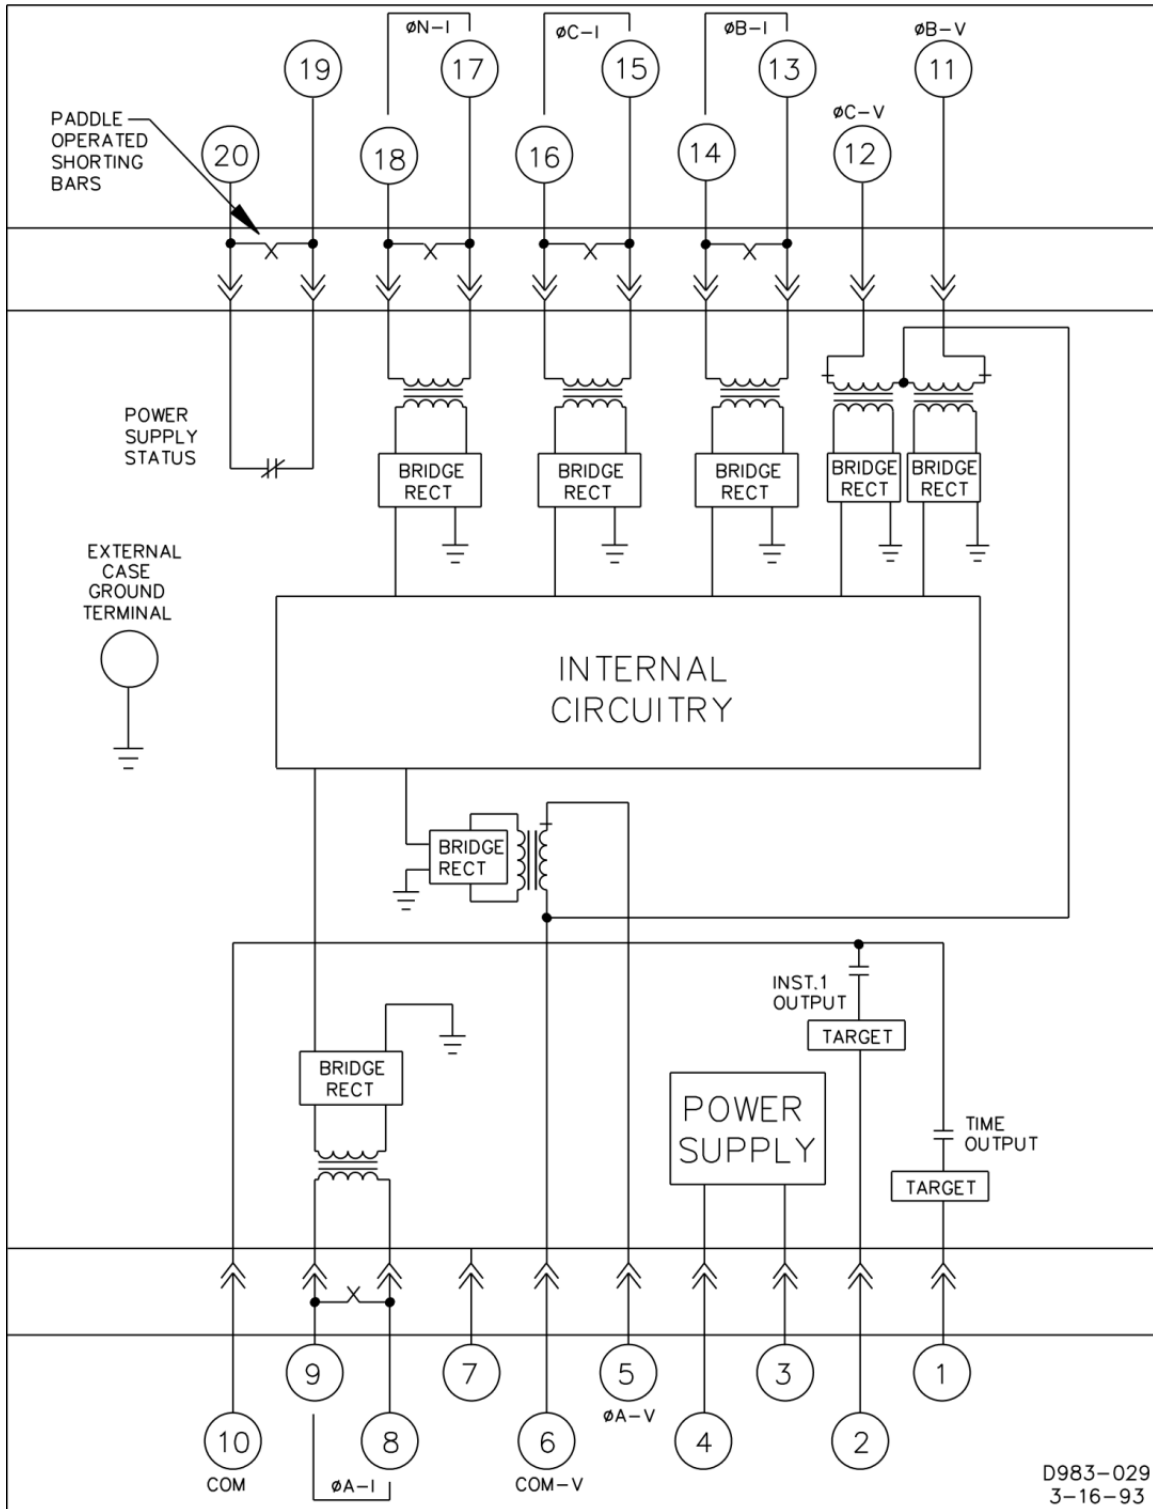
øN–I
øC–I
øB–I
øB–V
19
17
15
13
11
PADDLE OPERATED SHORTING BARS
20
18
16
14
øC–V
12

POWER SUPPLY STATUS

BRIDGE RECT
BRIDGE RECT
BRIDGE RECT
BRIDGE RECT
BRIDGE RECT

EXTERNAL CASE GROUND TERMINAL

INTERNAL CIRCUITRY

BRIDGE RECT

INST.1 OUTPUT
TARGET

BRIDGE RECT

POWER SUPPLY

TIME OUTPUT
TARGET

9
7
5
øA–V
3
1
10
COM
8
øA–I
6
COM–V
4
2

D983–029
3–16–93